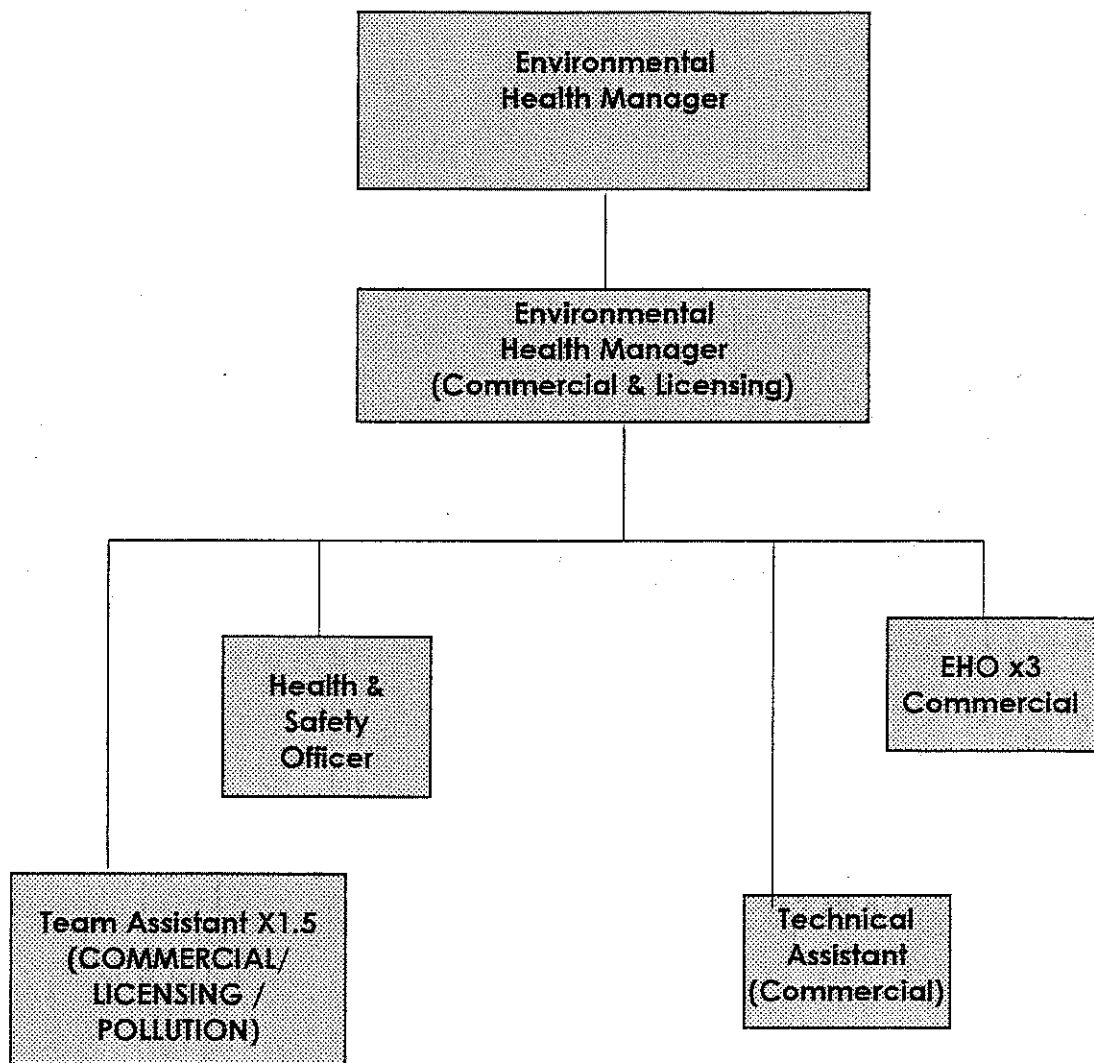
Environmental Health Manager

Environmental Health Manager (Commercial & Licensing)

Health & Safety Officer

EHO x3 Commercial

Team Assistant X1.5 (COMMERCIAL/ LICENSING / POLLUTION)

Technical Assistant (Commercial)